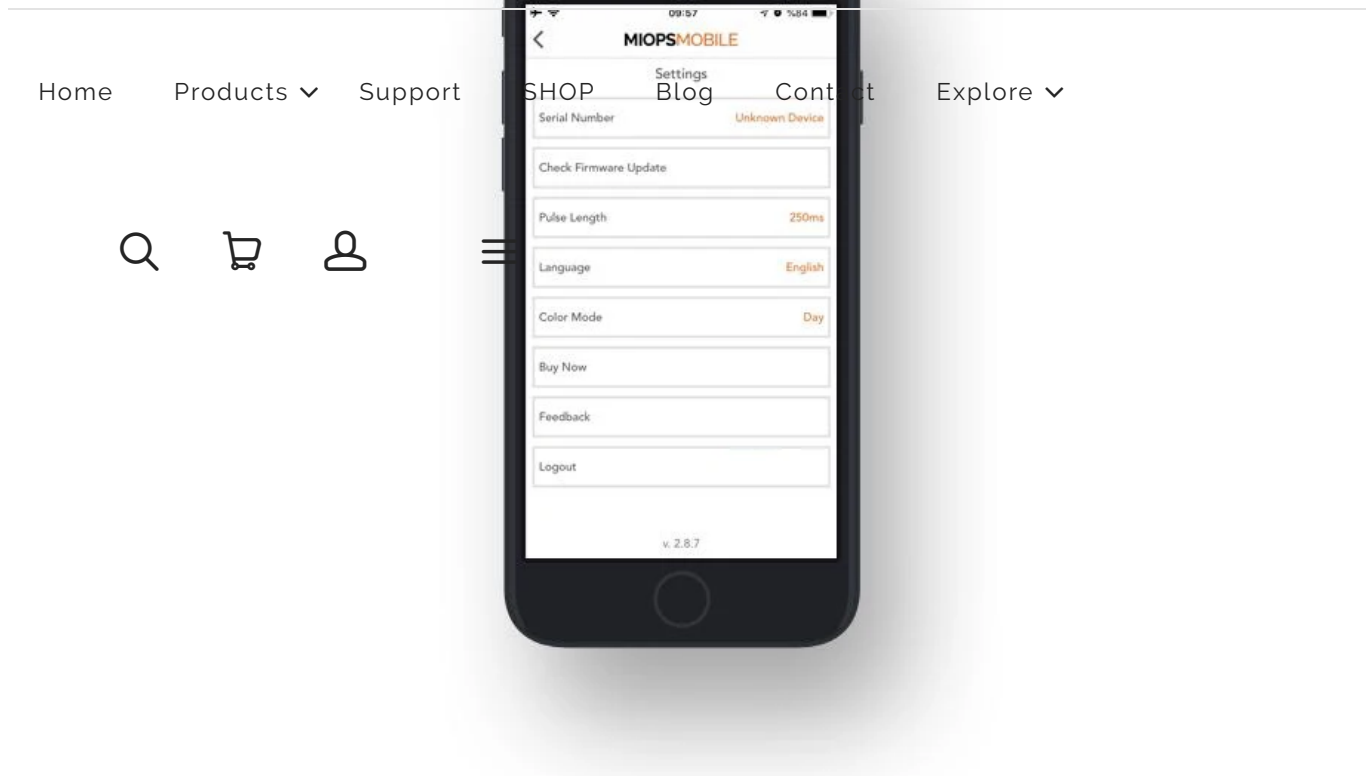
09:57 %84

MIOPSMOBILE

Settings

Home Products Support SHOP Blog Cont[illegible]ct Explore

Serial Number Unknown Device

Check Firmware Update

Pulse Length 250ms

Language English

Color Mode Day

Buy Now

Feedback

Logout

v. 2.8.7